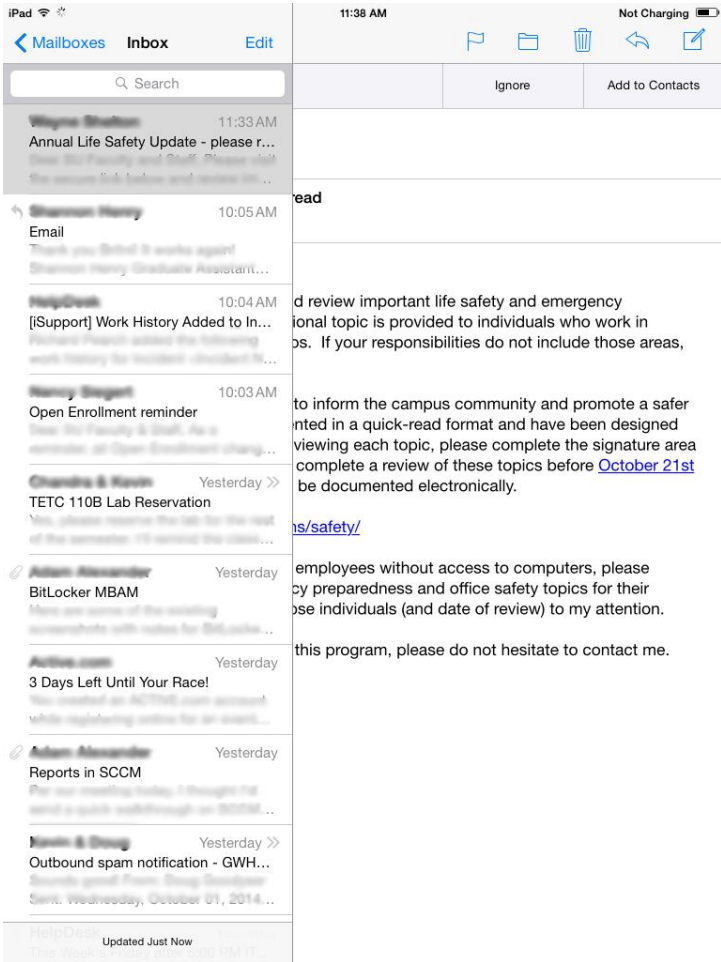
iPad

11:38 AM

Not Charging

Mailboxes Inbox Edit

Search

Ignore Add to Contacts

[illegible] 11:33 AM
Annual Life Safety Update - please r...
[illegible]

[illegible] 10:05 AM
Email
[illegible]

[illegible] 10:04 AM
[iSupport] Work History Added to In...
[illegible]

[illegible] 10:03 AM
Open Enrollment reminder
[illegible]

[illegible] Yesterday
TETC 110B Lab Reservation
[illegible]

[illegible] Yesterday
BitLocker MBAM
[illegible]

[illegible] Yesterday
3 Days Left Until Your Race!
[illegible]

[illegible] Yesterday
Reports in SCCM
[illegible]

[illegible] Yesterday
Outbound spam notification - GWH...
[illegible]

Updated Just Now

read

d review important life safety and emergency ional topic is provided to individuals who work in os. If your responsibilities do not include those areas,

to inform the campus community and promote a safer nted in a quick-read format and have been designed viewing each topic, please complete the signature area complete a review of these topics before October 21st be documented electronically.

ns/safety/

employees without access to computers, please cy preparedness and office safety topics for their ose individuals (and date of review) to my attention.

this program, please do not hesitate to contact me.